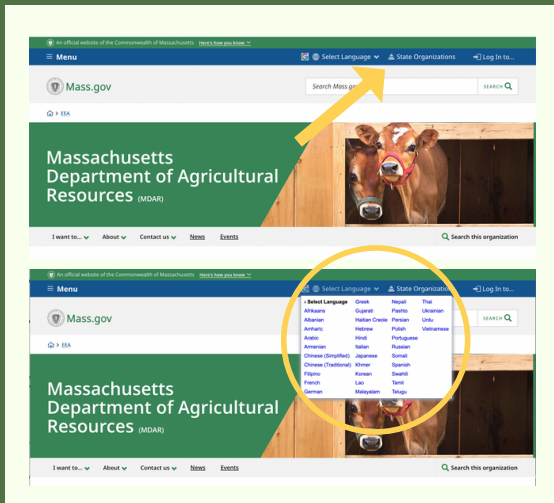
An official website of the Commonwealth of Massachusetts Here's how you know

Menu

Select Language

State Organizations

Log In to...

Mass.gov

Search Mass.gov

SEARCH

EEA

Massachusetts Department of Agricultural Resources (MDAR)

I want to...

About

Contact us

News

Events

Search this organization

An official website of the Commonwealth of Massachusetts Here's how you know

Menu

Select Language

State Organizations

Log In to...

Mass.gov

SEARCH

EEA

Select Language

Afrikaans

Albanian

Amharic

Arabic

Armenian

Chinese (Simplified)

Chinese (Traditional)

Filipino

French

German

Greek

Gujarati

Haitian Creole

Hebrew

Hindi

Italian

Japanese

Khmer

Korean

Lao

Malayalam

Nepali

Pashto

Persian

Polish

Portuguese

Russian

Somali

Spanish

Swahili

Tamil

Telugu

Thai

Ukrainian

Urdu

Vietnamese

Massachusetts Department of Agricultural Resources (MDAR)

I want to...

About

Contact us

News

Events

Search this organization